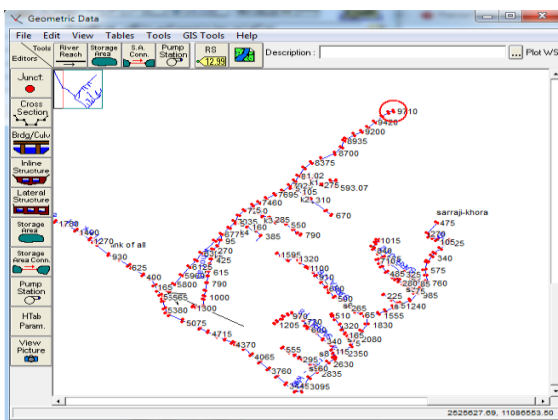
Geometric Data

File Edit View Tables Tools GIS Tools Help

Tools Editors River Reach Storage Area S.A. Conn. Pump Station RS 12.99 Description : ... Plot WS

Junct.
Cross Section
Brdg/Culv
Inline Structure
Lateral Structure
Storage Area
Storage Area Conn.
Pump Station
HTab Param.
View Picture

9710
9420
9200
8935
8700
8375
8102
7921
7695
593.07
K21310
670
7460
7250
385
550
790
1708
1490
1270
930
625
400
165
5665
5380
5075
4715
4370
4065
3760
3095
2835
2630
2350
2080
1830
1555
1240
985
760
575
340
10525
270
475
sarraji-khora
1015
225
1320
1100
830
560
510
265
1205
970
1000
1300
790
615
425
1270
95
5800
5960
6125
Link of all

2525627.69, 11086553.52